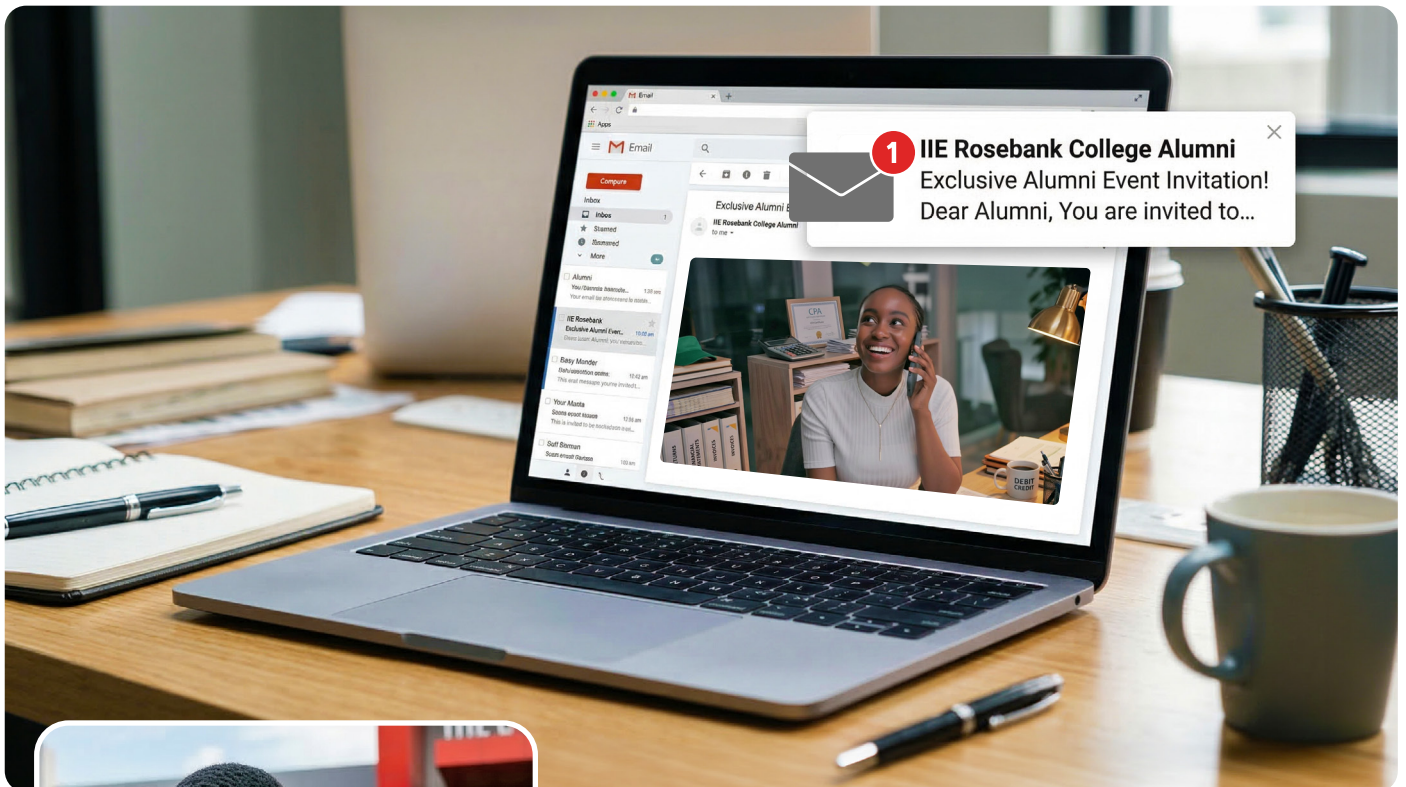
1
IIE Rosebank College Alumni
Exclusive Alumni Event Invitation!
Dear Alumni, You are invited to...

Email
Apps
Email
Compose
Inbox
Inbox 1
Starred
Snoozed
More
Alumni
You/Sannnia basnolle... 1:35 am
Your email be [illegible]
IIE Rosebank
Exclusive Alumni Event... 10:32 pm
Dess Isam Alumni, you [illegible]
Basy Monder
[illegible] 10:42 pm
This email message you're invited...
Your Masta
Soons ecoot tosseh 12:35 am
This is invited to be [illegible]
Suff Bbrman
Susm enosh Ravisso 1:00 am
Exclusive Alumni E
IIE Rosebank College Alumni
to me
CPA
DEBIT CREDIT